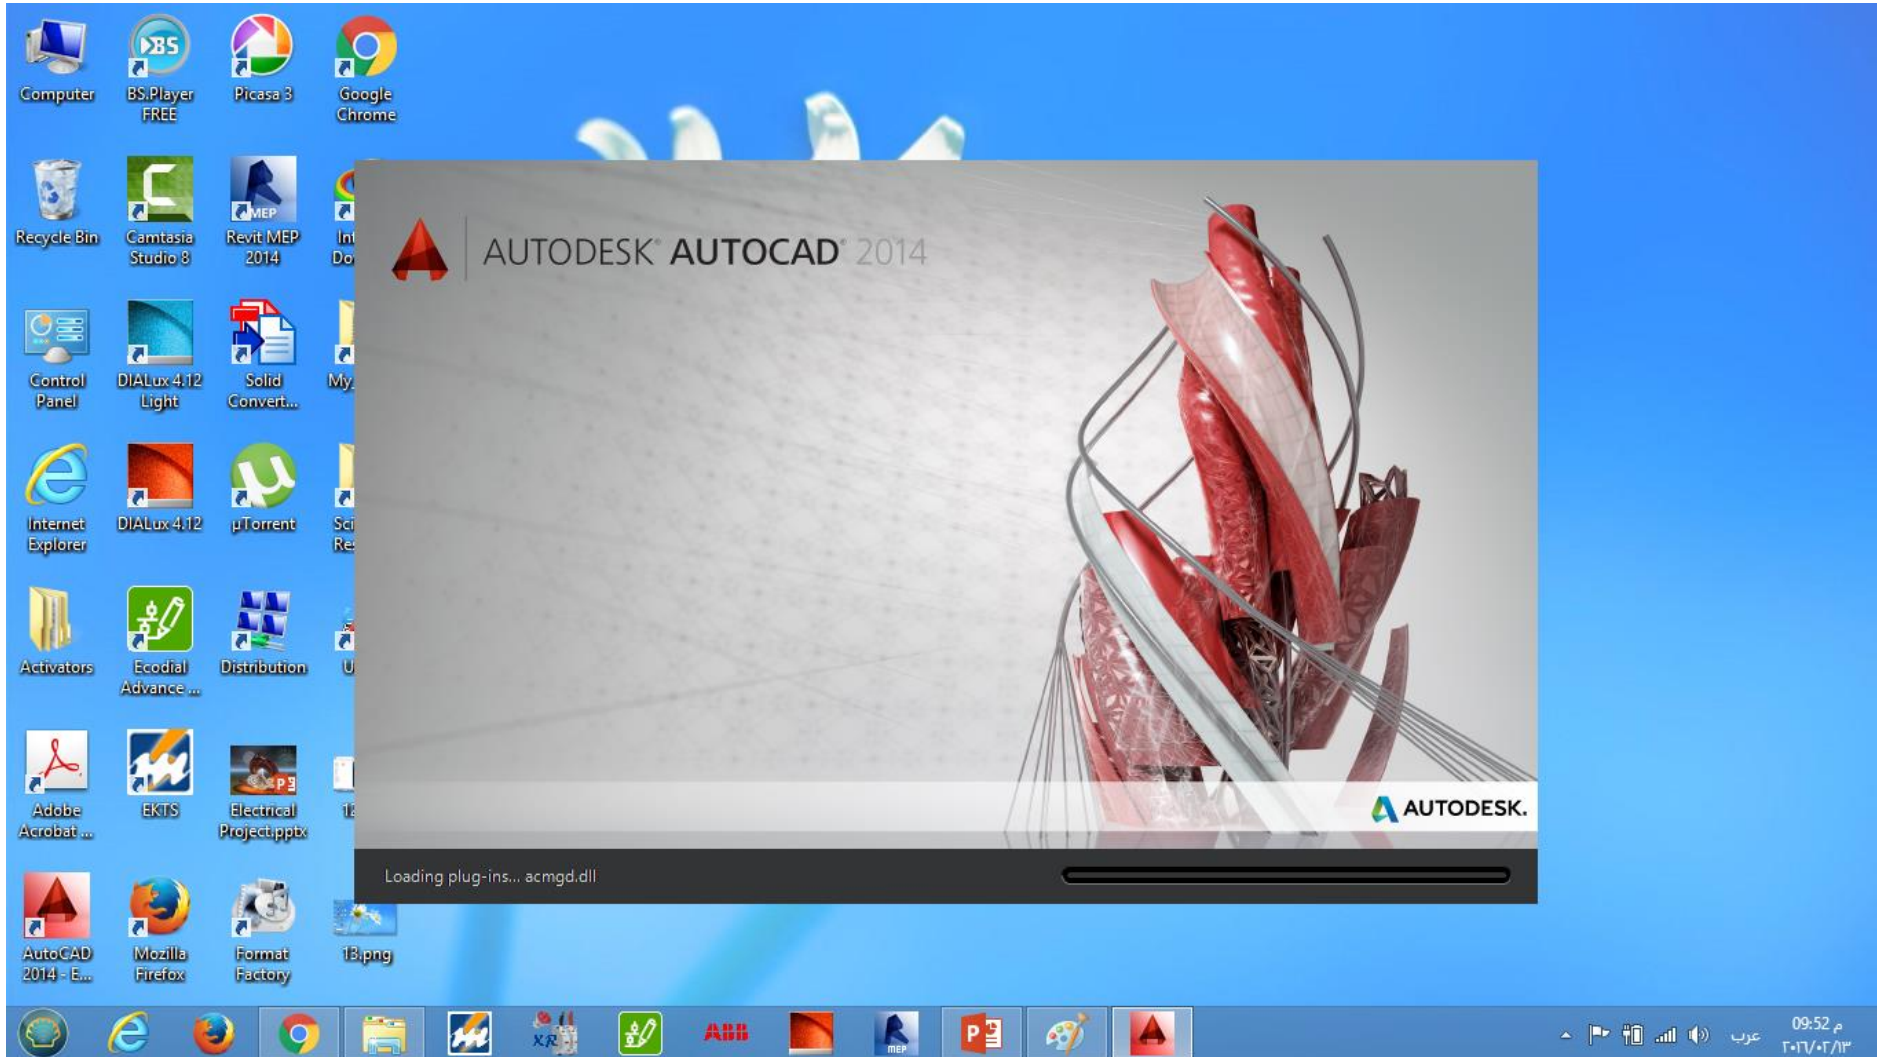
Computer
BS.Player FREE
Picasa 3
Google Chrome
Recycle Bin
Camtasia Studio 8
Revit MEP 2014
Int Do
Control Panel
DIALux 4.12 Light
Solid Convert...
My
Internet Explorer
DIALux 4.12
µTorrent
Sci Re
Activators
Ecodial Advance ...
Distribution
U
Adobe Acrobat ...
EKTS
Electrical Project.pptx
13
AutoCAD 2014 - E...
Mozilla Firefox
Format Factory
13.png

AUTODESK® AUTOCAD® 2014

AUTODESK.

Loading plug-ins... acmgd.dll

ABB
MEP
عرب
09:52 م
٢٠١٦/٠٢/١٣